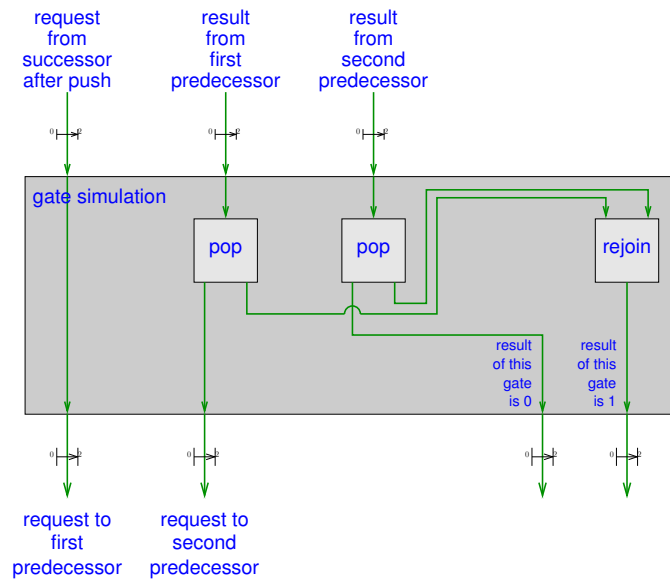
request from successor after push

result from first predecessor

result from second predecessor

0 2

0 2

0 2

gate simulation

pop

pop

rejoin

result of this gate is 0

result of this gate is 1

0 2

0 2

0 2

0 2

request to first predecessor

request to second predecessor